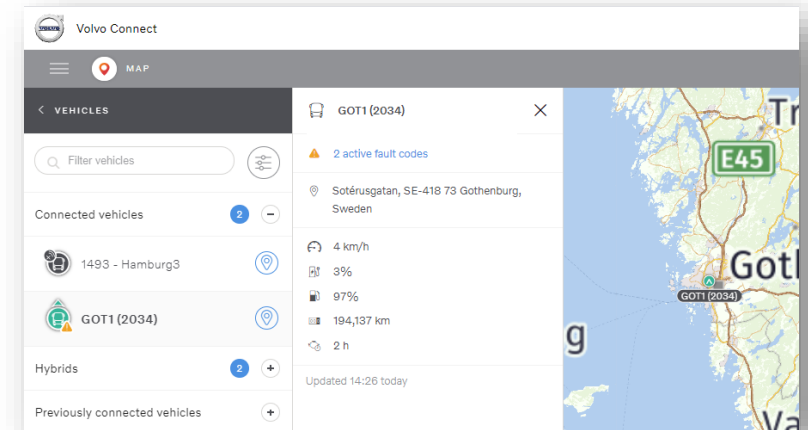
Volvo Connect

MAP

VEHICLES

Filter vehicles

Connected vehicles 2

1493 - Hamburg3

GOT1 (2034)

Hybrids 2

Previously connected vehicles

GOT1 (2034)

2 active fault codes

Sotérusgatan, SE-418 73 Gothenburg, Sweden

4 km/h

3%

97%

194,137 km

2 h

Updated 14:26 today

E45

Tr

Goth

GOT1 (2034)

g

Va